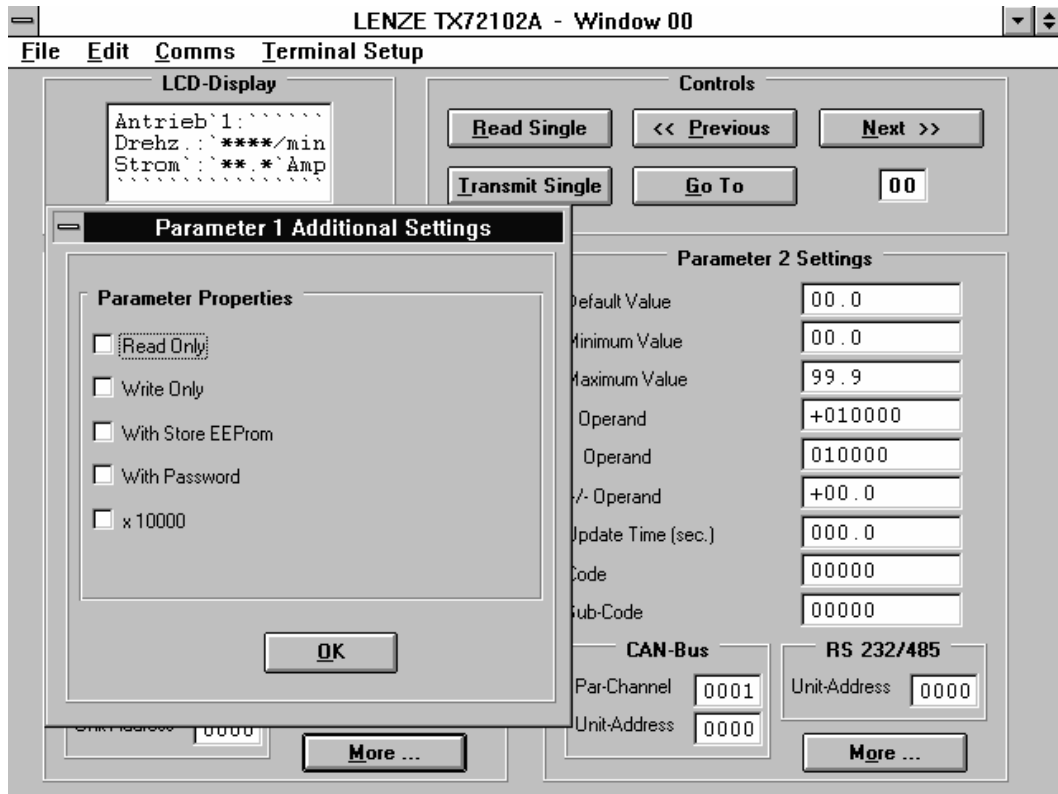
LENZE TX72102A - Window 00

File Edit Comms Terminal Setup

LCD-Display

Antrieb`1:``````
Drehz.:`****/min
Strom`:`**.*`Amp
````````````````

Controls

Read Single

<< Previous

Next >>

Transmit Single

Go To

00

Parameter 1 Additional Settings

Parameter Properties

Read Only

Write Only

With Store EEProm

With Password

x 10000

OK

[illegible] 0000

More ...

Parameter 2 Settings

Default Value 00.0

Minimum Value 00.0

Maximum Value 99.9

Operand +010000

Operand 010000

/- Operand +00.0

Update Time (sec.) 000.0

Code 00000

Sub-Code 00000

CAN-Bus

Par-Channel 0001

Unit-Address 0000

RS 232/485

Unit-Address 0000

More ...